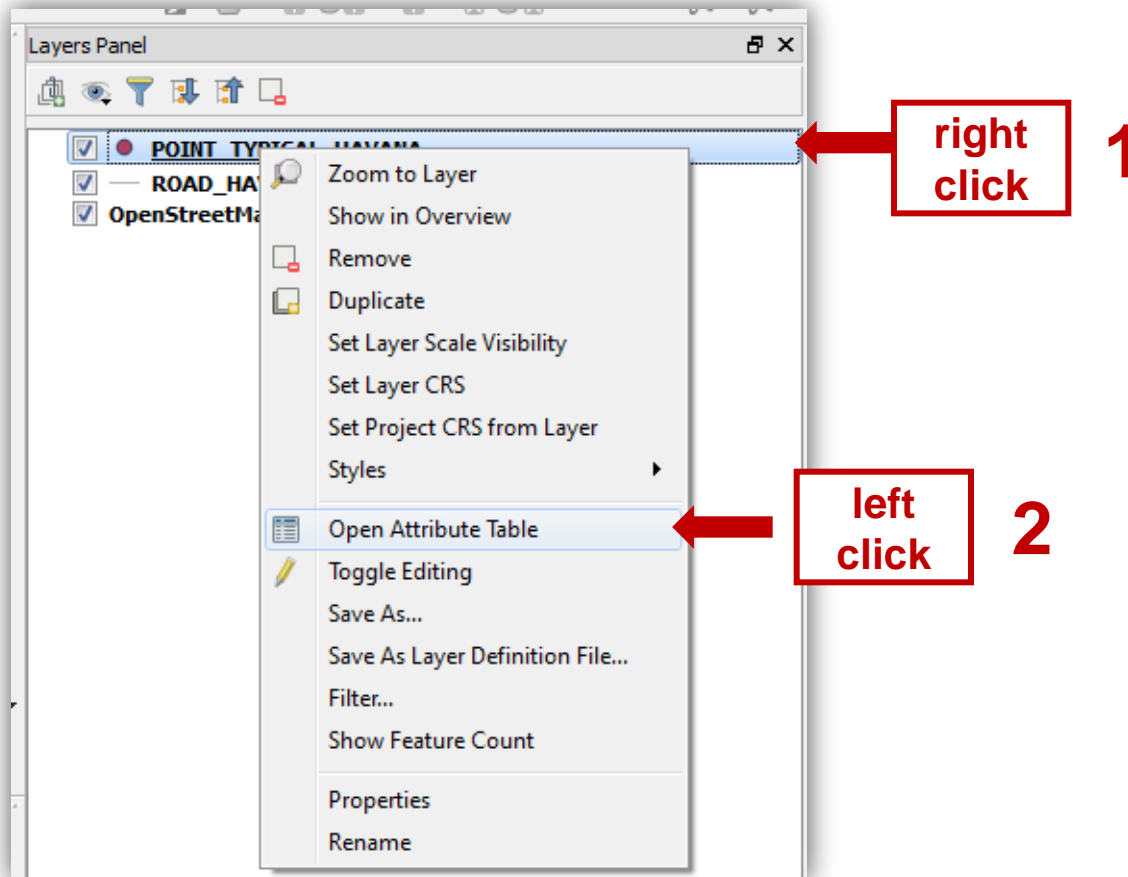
Layers Panel

POINT_TYPICAL_HAVANA
ROAD_HA
OpenStreetMa

Zoom to Layer
Show in Overview
Remove
Duplicate
Set Layer Scale Visibility
Set Layer CRS
Set Project CRS from Layer
Styles
Open Attribute Table
Toggle Editing
Save As...
Save As Layer Definition File...
Filter...
Show Feature Count
Properties
Rename

right click
1

left click
2